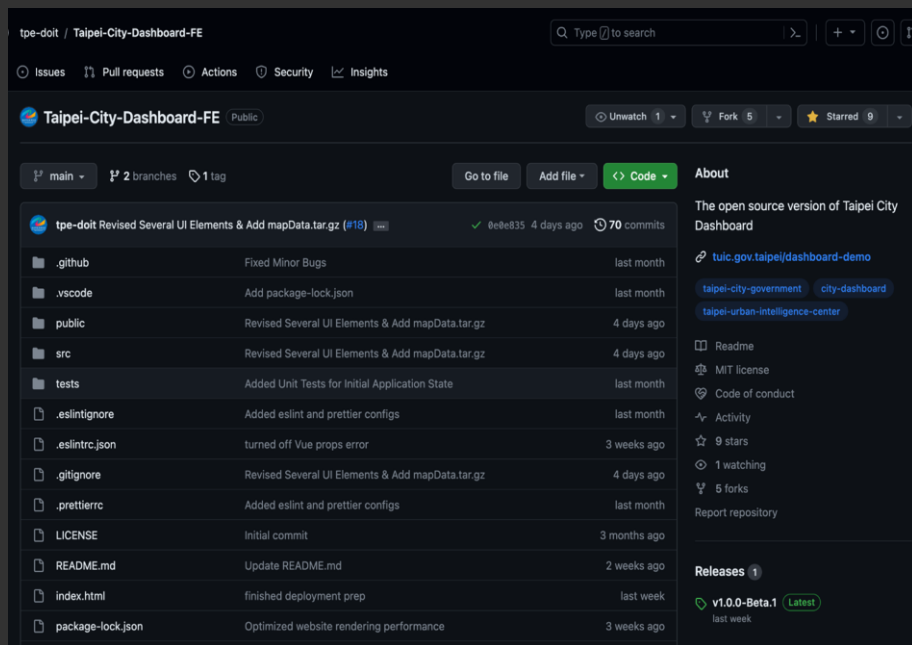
tpe-doit / Taipei-City-Dashboard-FE

Type / to search

Issues Pull requests Actions Security Insights

Taipei-City-Dashboard-FE Public

Unwatch 1 Fork 5 Starred 9

main 2 branches 1 tag

Go to file Add file Code

tpe-doit Revised Several UI Elements & Add mapData.tar.gz (#18) ... 0e0e835 4 days ago 70 commits

| | | |
|---|---|---|
| .github | Fixed Minor Bugs | last month |
| .vscode | Add package-lock.json | last month |
| public | Revised Several UI Elements & Add mapData.tar.gz | 4 days ago |
| src | Revised Several UI Elements & Add mapData.tar.gz | 4 days ago |
| tests | Added Unit Tests for Initial Application State | last month |
| .eslintignore | Added eslint and prettier configs | last month |
| .eslintrc.json | turned off Vue props error | 3 weeks ago |
| .gitignore | Revised Several UI Elements & Add mapData.tar.gz | 4 days ago |
| .prettierrc | Added eslint and prettier configs | last month |
| LICENSE | Initial commit | 3 months ago |
| README.md | Update README.md | 2 weeks ago |
| index.html | finished deployment prep | last week |
| package-lock.json | Optimized website rendering performance | 3 weeks ago |

About

The open source version of Taipei City Dashboard

tuic.gov.taipei/dashboard-demo

taipei-city-government city-dashboard taipei-urban-intelligence-center

Readme
MIT license
Code of conduct
Activity
9 stars
1 watching
5 forks
Report repository

Releases 1

v1.0.0-Beta.1 Latest
last week